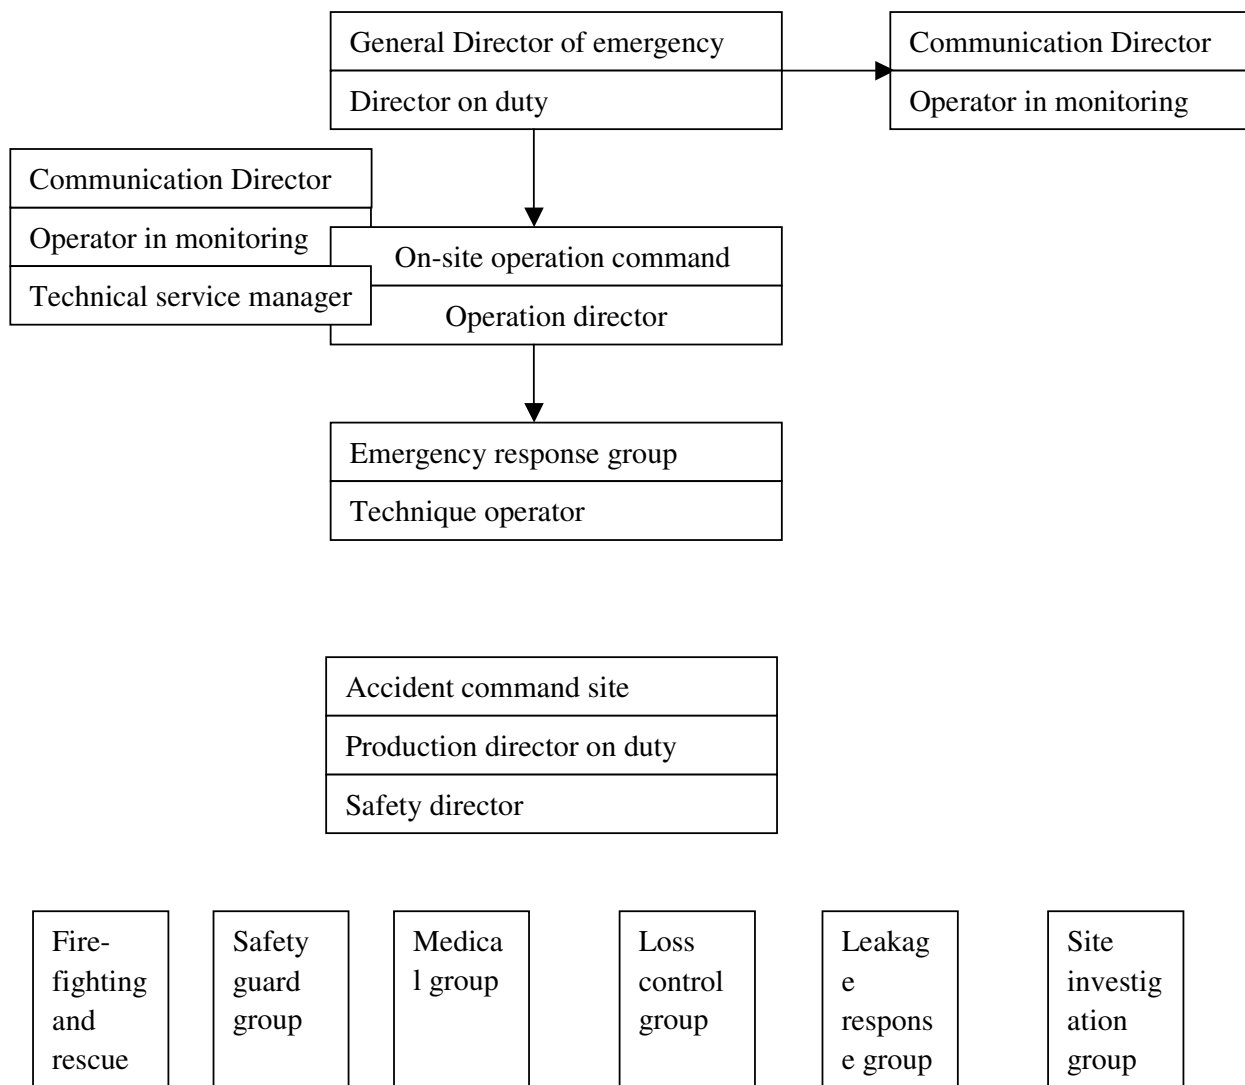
General Director of emergency
Director on duty

Communication Director
Operator in monitoring

Communication Director
Operator in monitoring
Technical service manager

On-site operation command
Operation director

Emergency response group
Technique operator

Accident command site
Production director on duty
Safety director

Fire-fighting and rescue

Safety guard group

Medical group

Loss control group

Leakage response group

Site investigation group